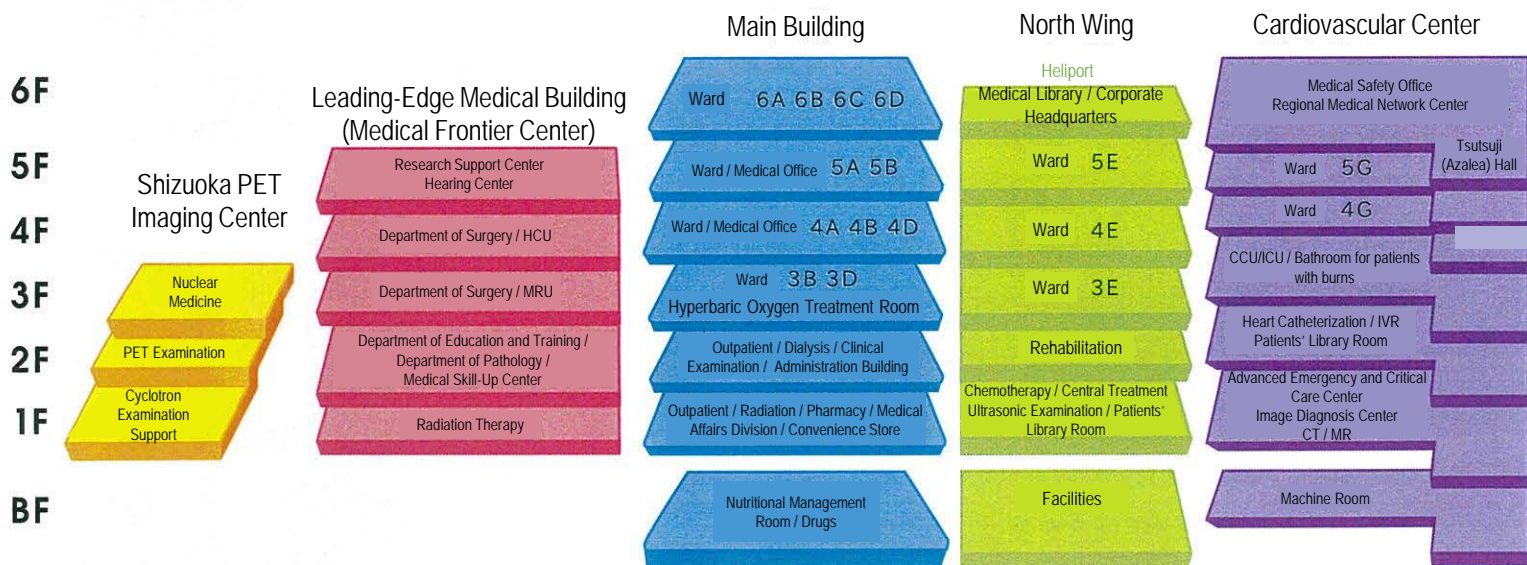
Main Building

North Wing

Cardiovascular Center

6F

5F

4F

3F

2F

1F

BF

Leading-Edge Medical Building (Medical Frontier Center)

Shizuoka PET Imaging Center

Nuclear Medicine

PET Examination

Cyclotron Examination Support

Research Support Center Hearing Center

Department of Surgery / HCU

Department of Surgery / MRU

Department of Education and Training / Department of Pathology / Medical Skill-Up Center

Radiation Therapy

Ward 6A 6B 6C 6D

Ward / Medical Office 5A 5B

Ward / Medical Office 4A 4B 4D

Ward 3B 3D Hyperbaric Oxygen Treatment Room

Outpatient / Dialysis / Clinical Examination / Administration Building

Outpatient / Radiation / Pharmacy / Medical Affairs Division / Convenience Store

Nutritional Management Room / Drugs

Heliport

Medical Library / Corporate Headquarters

Ward 5E

Ward 4E

Ward 3E

Rehabilitation

Chemotherapy / Central Treatment Ultrasonic Examination / Patients' Library Room

Facilities

Medical Safety Office Regional Medical Network Center

Tsutsuji (Azalea) Hall

Ward 5G

Ward 4G

CCU/ICU / Bathroom for patients with burns

Heart Catheterization / IVR Patients' Library Room

Advanced Emergency and Critical Care Center Image Diagnosis Center CT / MR

Machine Room